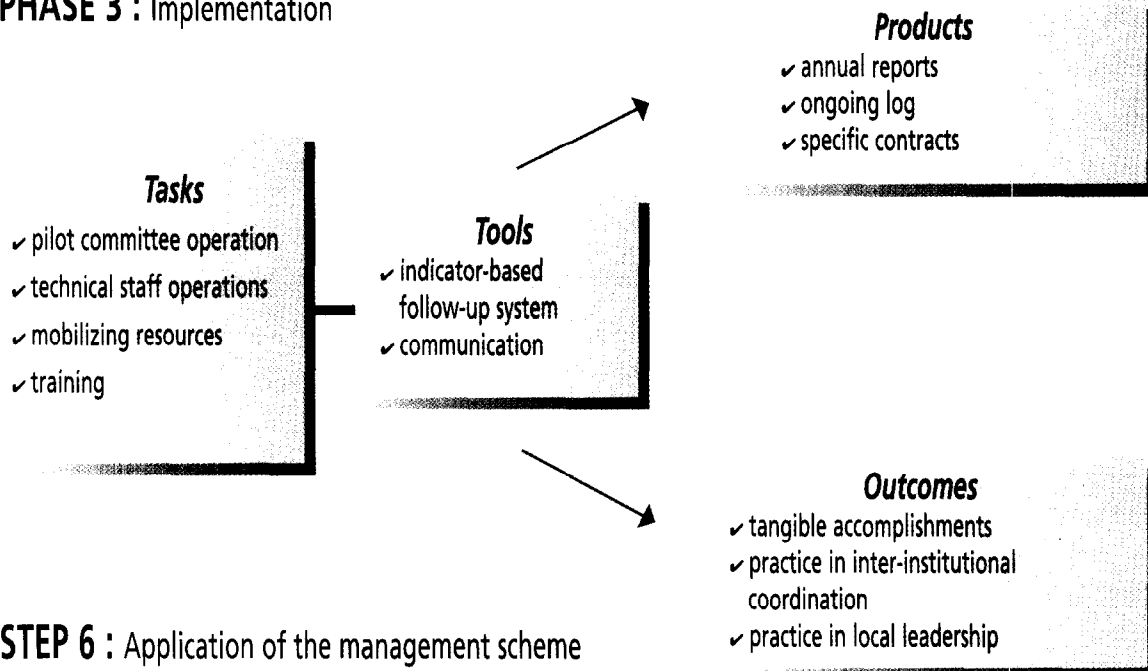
PHASE 3 : Implementation

Products
✔ annual reports
✔ ongoing log
✔ specific contracts

Tasks
✔ pilot committee operation
✔ technical staff operations
✔ mobilizing resources
✔ training

Tools
✔ indicator-based follow-up system
✔ communication

Outcomes
✔ tangible accomplishments
✔ practice in inter-institutional coordination
✔ practice in local leadership

STEP 6 : Application of the management scheme